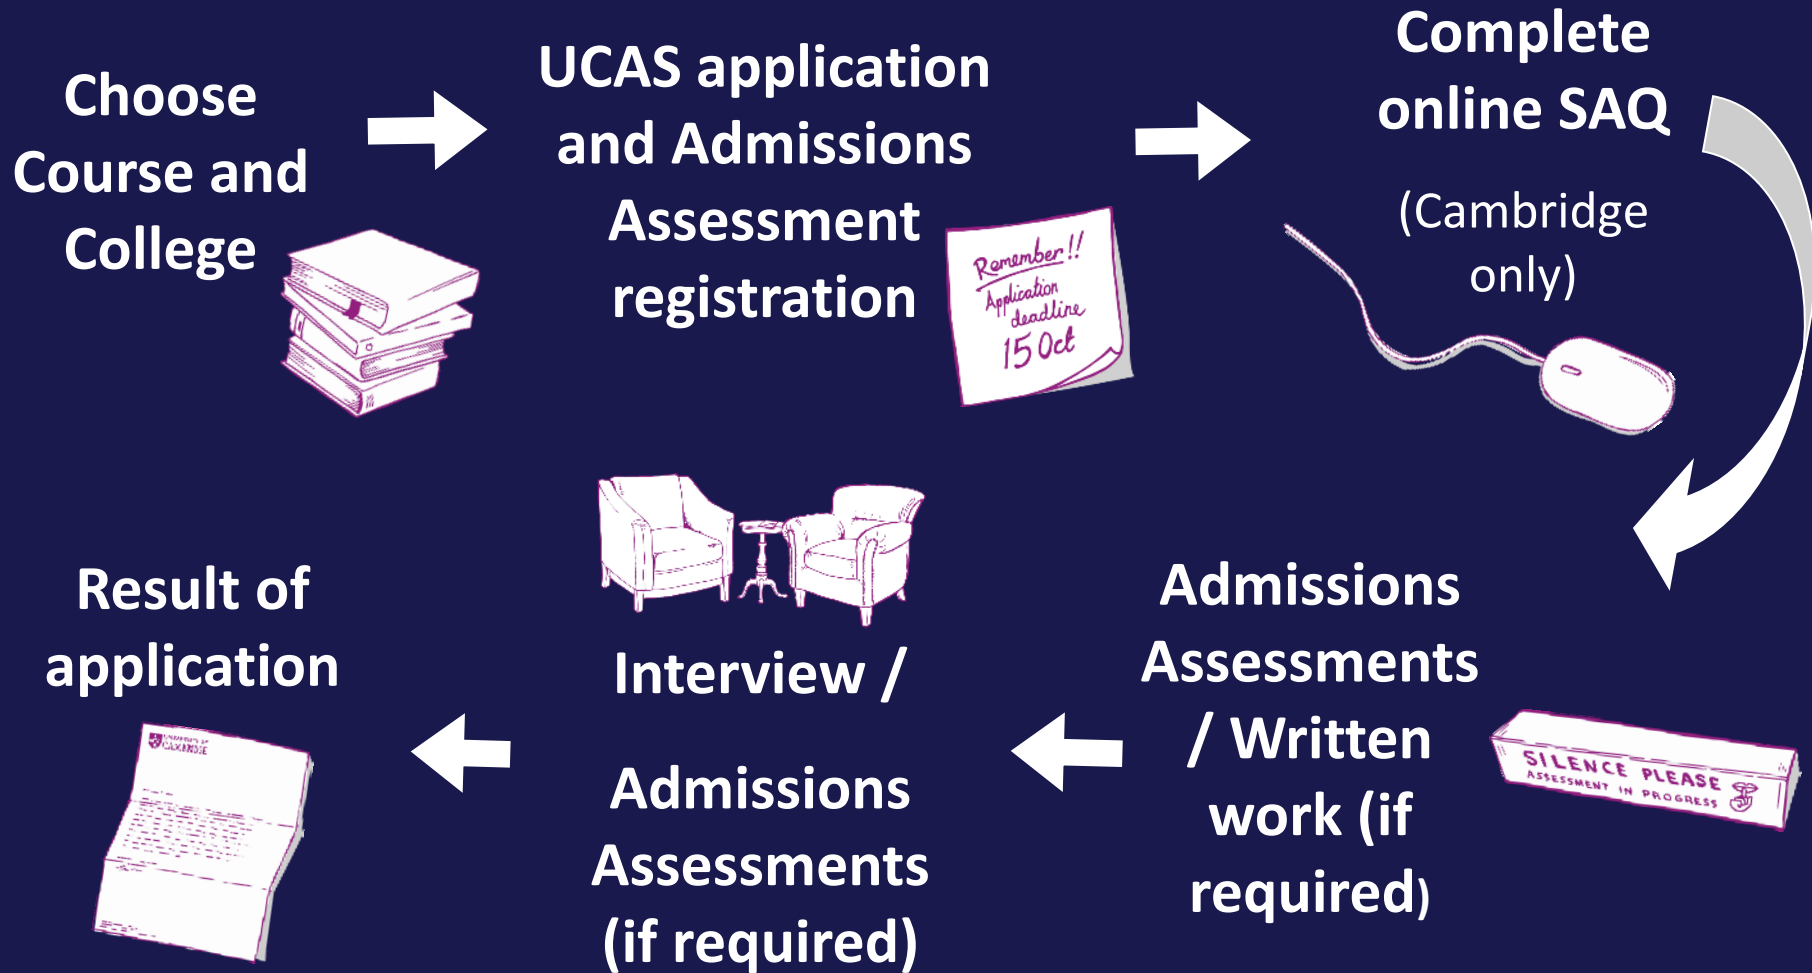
Choose Course and College

UCAS application and Admissions Assessment registration

Remember!! Application deadline 15 Oct

Complete online SAQ

(Cambridge only)

Admissions Assessments / Written work (if required)

SILENCE PLEASE
ASSESSMENT IN PROGRESS

Interview /

Admissions Assessments (if required)

Result of application

UNIVERSITY OF CAMBRIDGE